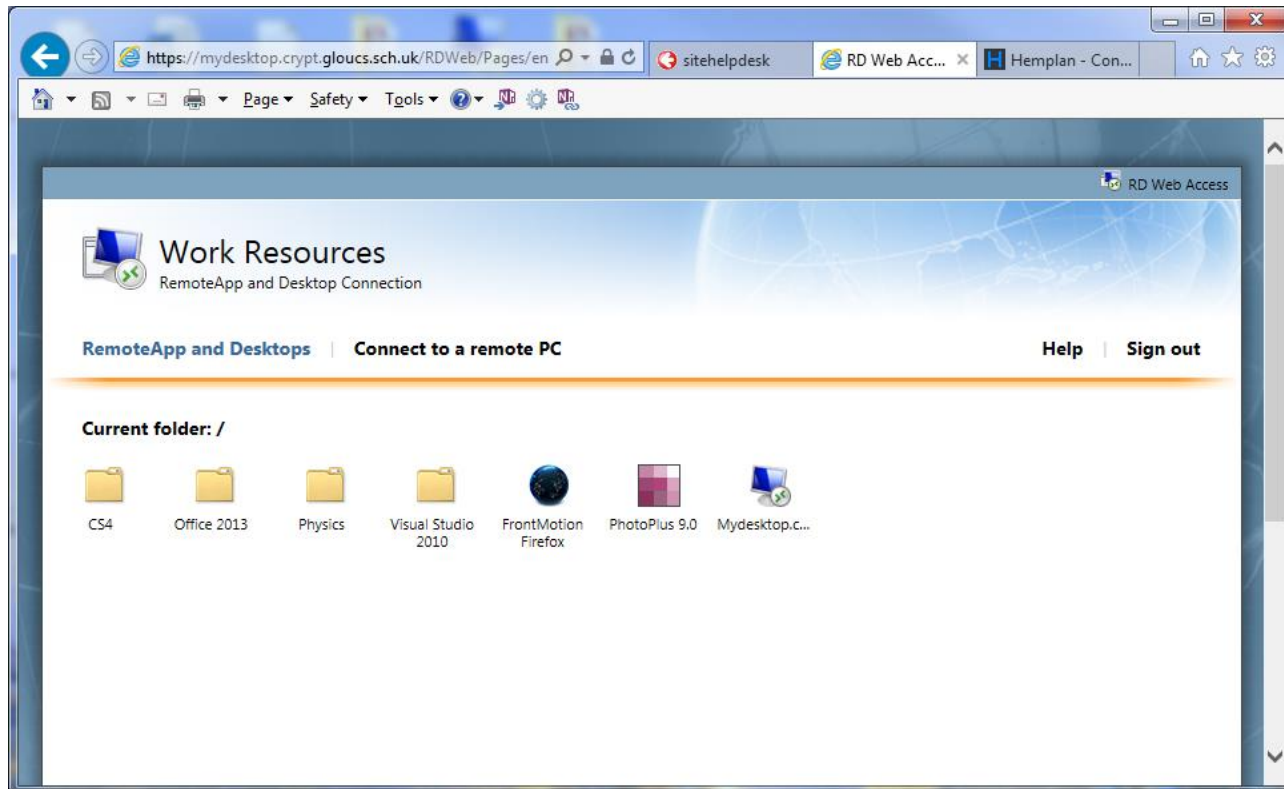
https://mydesktop.crypt.gloucs.sch.uk/RDWeb/Pages/en
sitehelpdesk
RD Web Acc...
Hemplan - Con...

Page ▾ Safety ▾ Tools ▾

RD Web Access

Work Resources
RemoteApp and Desktop Connection

RemoteApp and Desktops | Connect to a remote PC

Help | Sign out

Current folder: /

CS4
Office 2013
Physics
Visual Studio 2010
FrontMotion Firefox
PhotoPlus 9.0
Mydesktop.c...